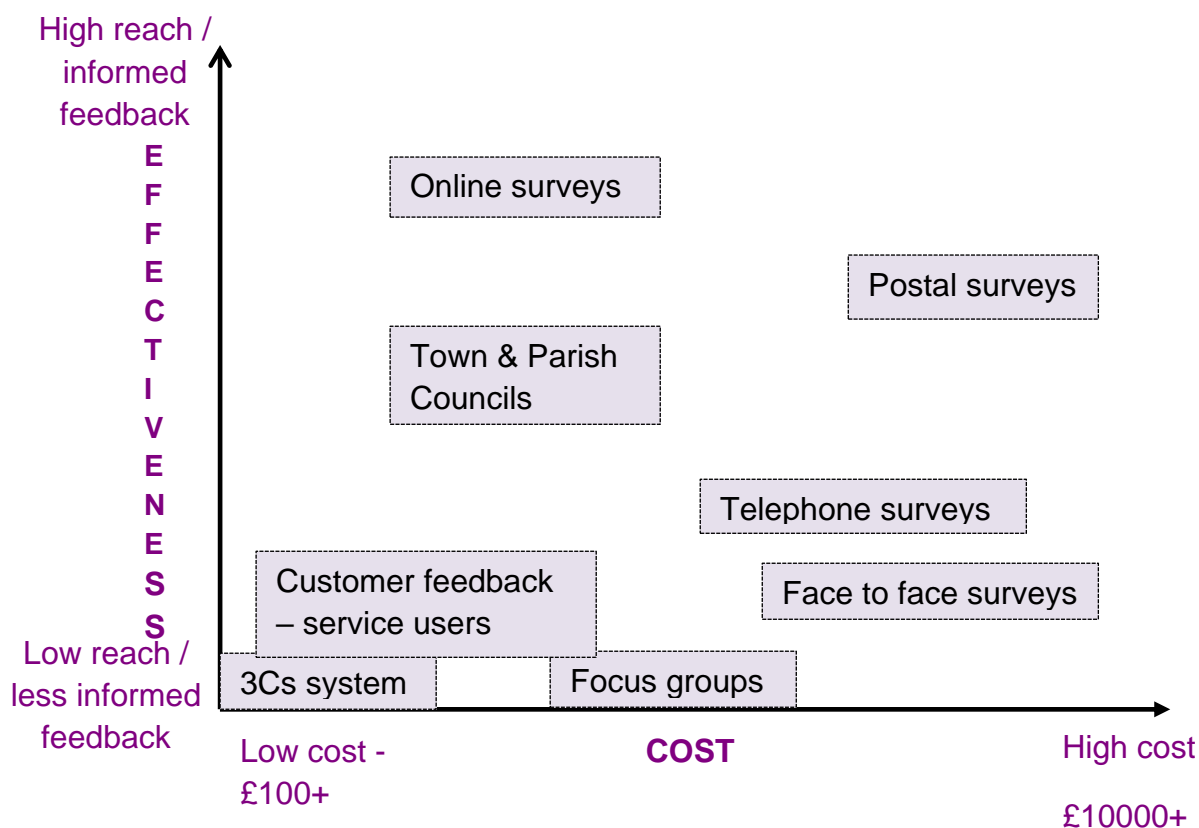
High reach / informed feedback

E
F
F
E
C
T
I
V
E
N
E
S
S

Low reach / less informed feedback

Online surveys

Postal surveys

Town & Parish Councils

Telephone surveys

Customer feedback – service users

Face to face surveys

3Cs system

Focus groups

Low cost - £100+

COST

High cost

£10000+